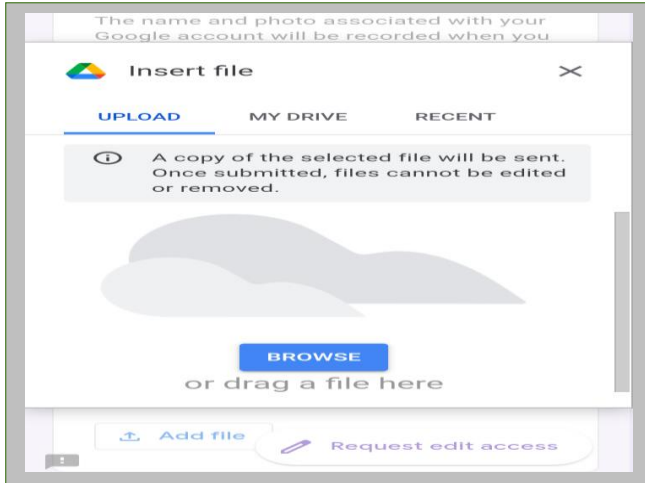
The name and photo associated with your Google account will be recorded when you

Insert file

UPLOAD MY DRIVE RECENT

A copy of the selected file will be sent. Once submitted, files cannot be edited or removed.

BROWSE
or drag a file here

Add file

Request edit access